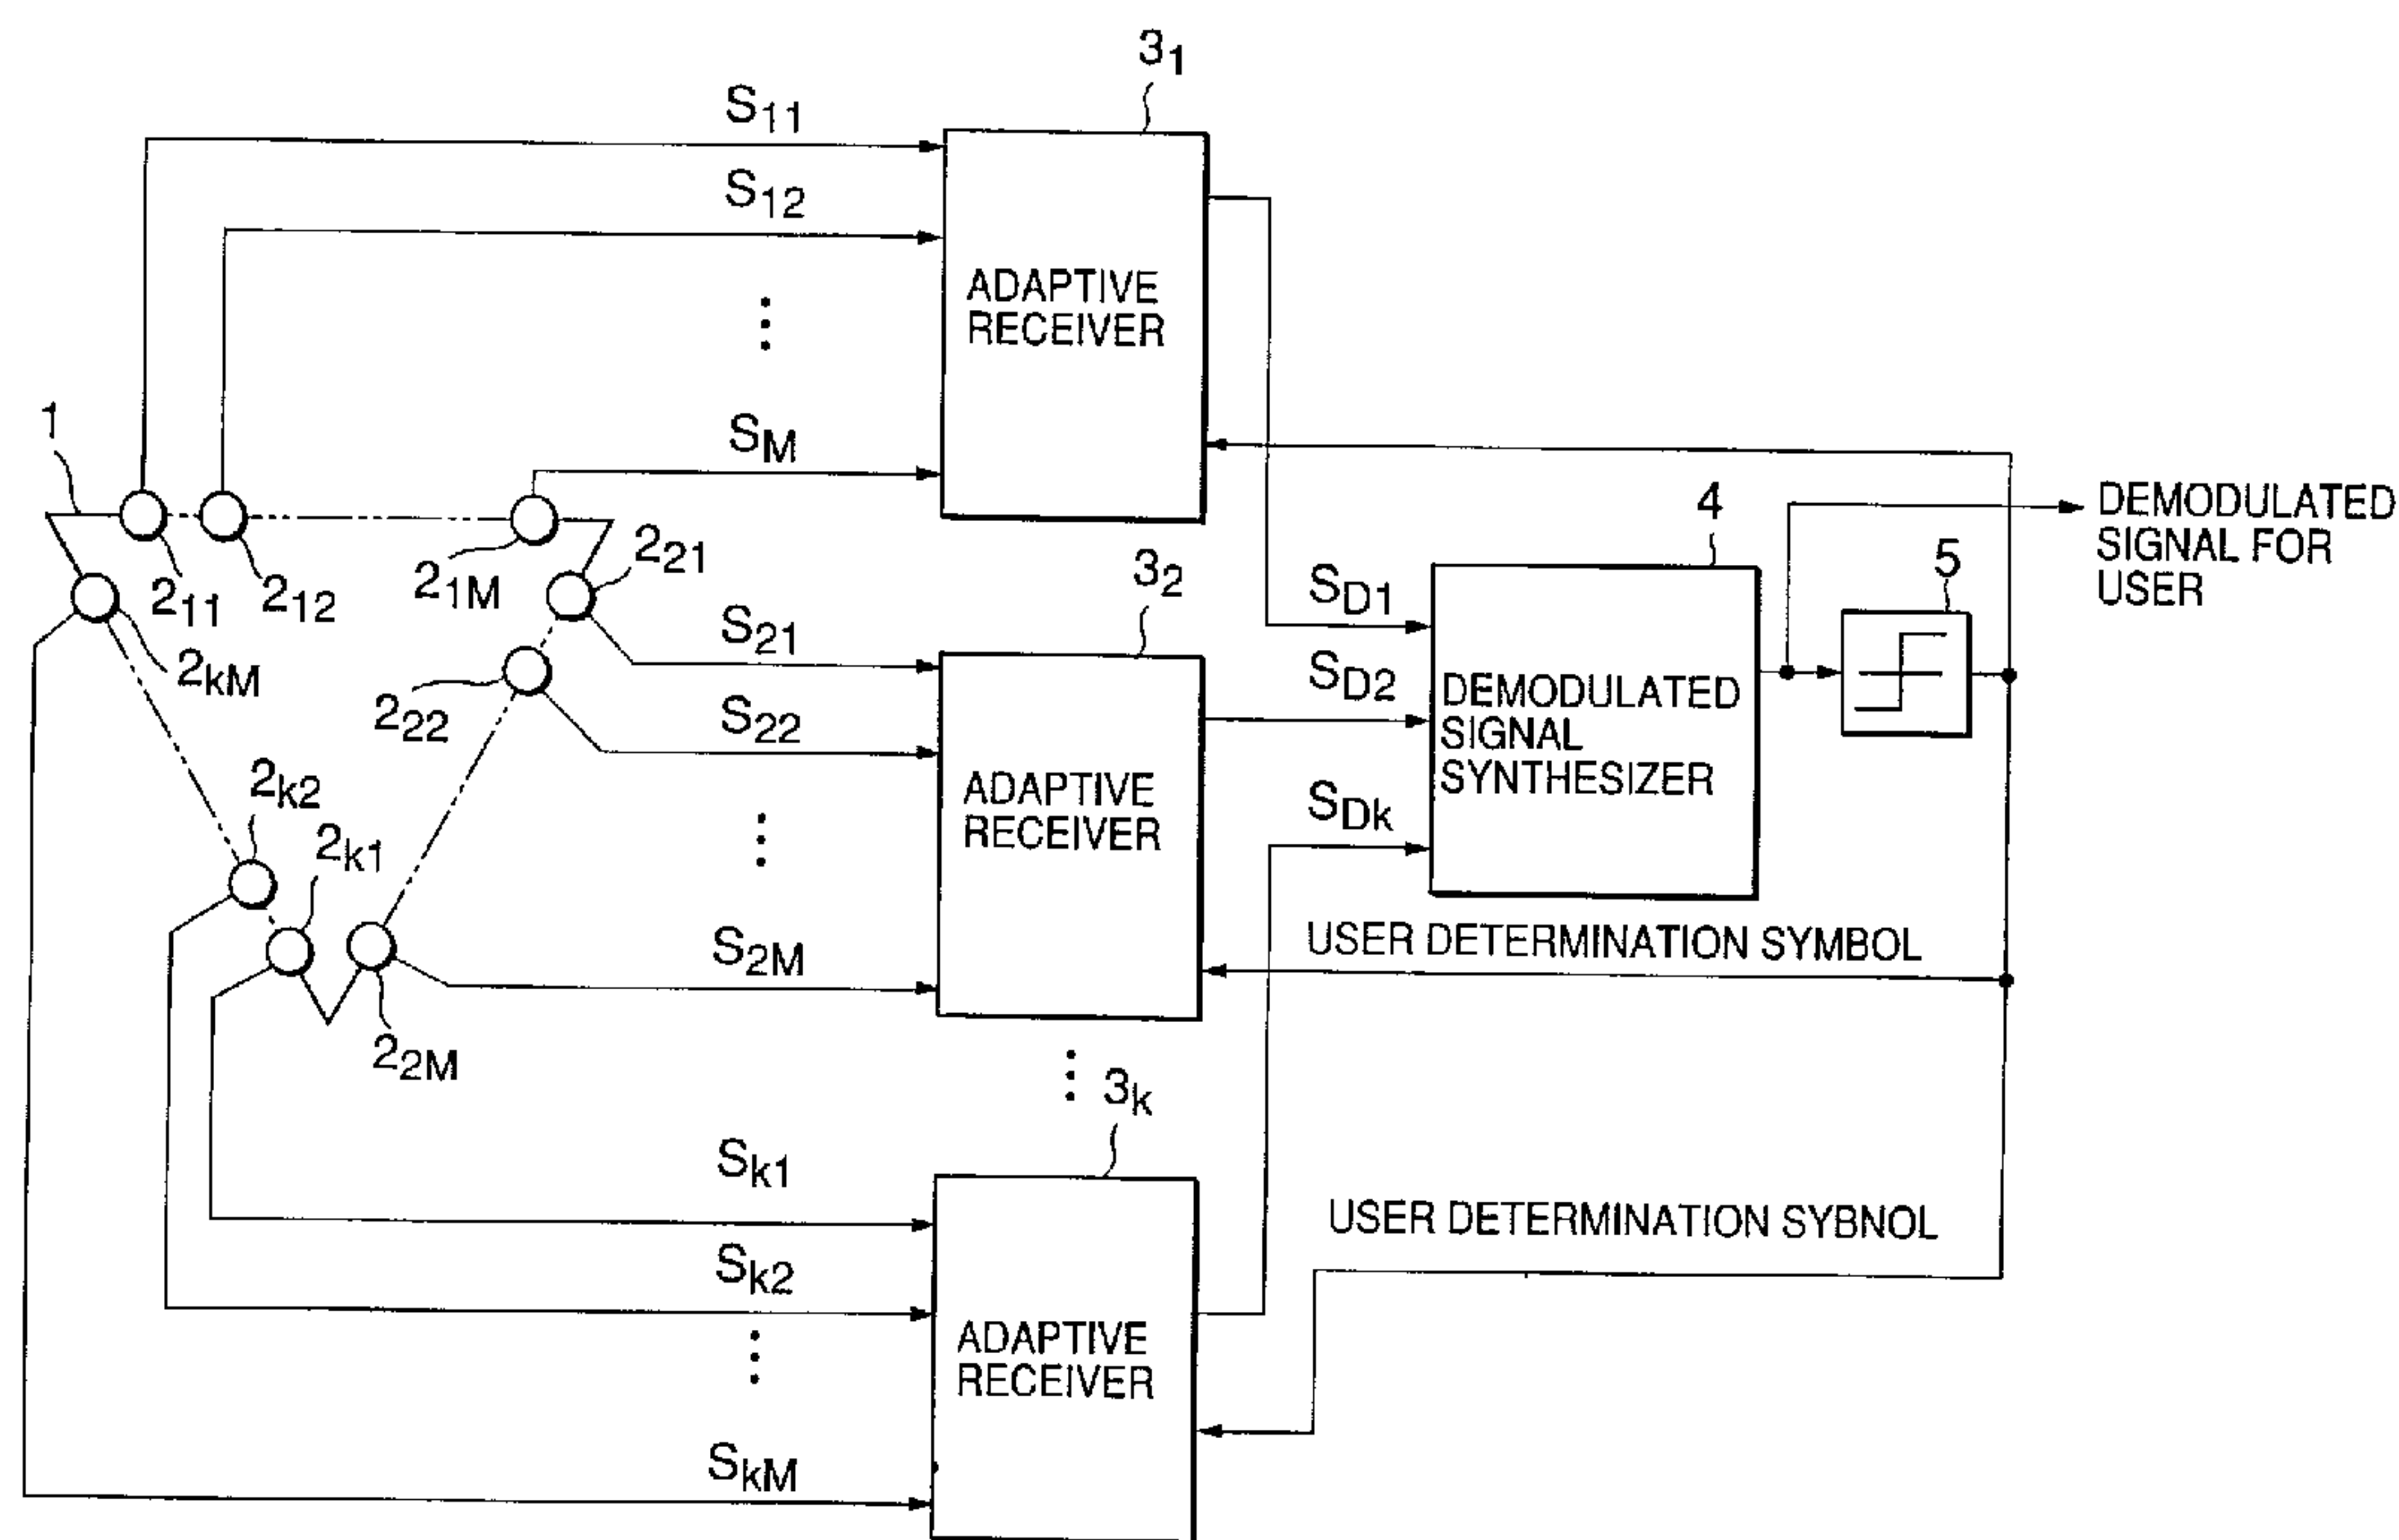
$3_1$

$S_{11}$

$S_{12}$

ADAPTIVE RECEIVER

$S_M$

1

$2_{11}$ $2_{12}$ $2_{1M}$ $2_{21}$

$2_{kM}$

$2_{22}$

$3_2$

$S_{21}$

$S_{22}$

ADAPTIVE RECEIVER

$2_{k2}$ $2_{k1}$

$S_{2M}$

$2_{2M}$

$3_k$

$S_{k1}$

$S_{k2}$

ADAPTIVE RECEIVER

$S_{kM}$

4

$S_{D1}$

$S_{D2}$

$S_{Dk}$

DEMODULATED SIGNAL SYNTHESIZER

5

DEMODULATED SIGNAL FOR USER

USER DETERMINATION SYMBOL

USER DETERMINATION SYBNOL